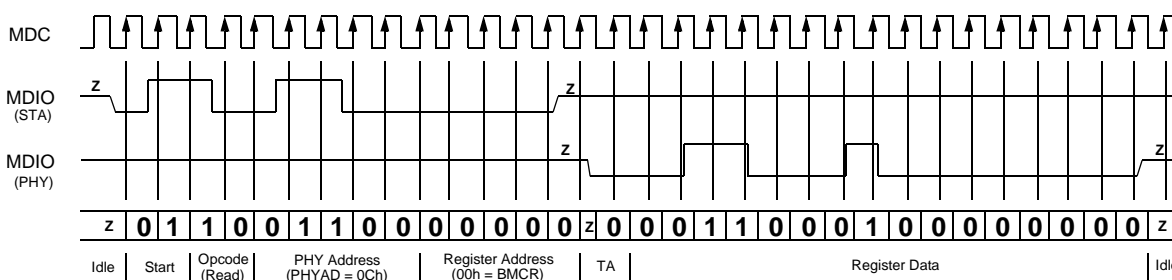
MDC

MDIO (STA)

MDIO (PHY)

z

z

z

z

z 0 1 1 0 0 1 1 0 0 0 0 0 0 z 0 0 0 1 1 0 0 0 1 0 0 0 0 0 0 0 z

Idle Start Opcode (Read) PHY Address (PHYAD = 0Ch) Register Address (00h = BMCR) TA Register Data Idl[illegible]